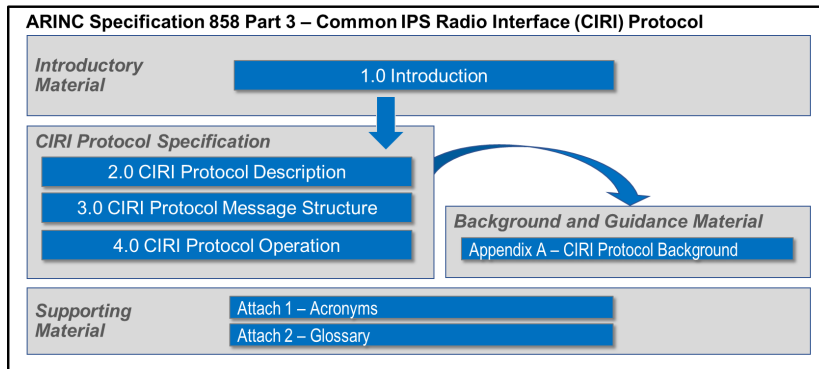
ARINC Specification 858 Part 3 – Common IPS Radio Interface (CIRI) Protocol

Introductory Material

1.0 Introduction

CIRI Protocol Specification

2.0 CIRI Protocol Description

3.0 CIRI Protocol Message Structure

4.0 CIRI Protocol Operation

Background and Guidance Material

Appendix A – CIRI Protocol Background

Supporting Material

Attach 1 – Acronyms

Attach 2 – Glossary